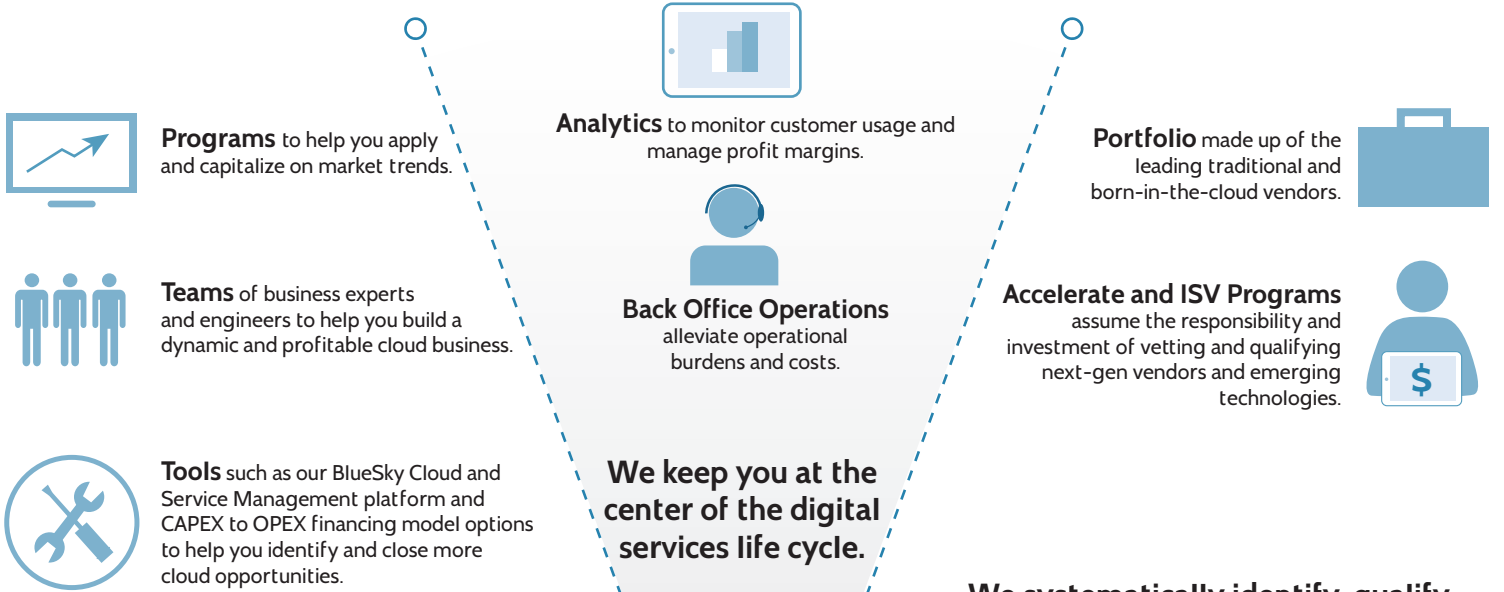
**Programs** to help you apply and capitalize on market trends.

**Teams** of business experts and engineers to help you build a dynamic and profitable cloud business.

**Tools** such as our BlueSky Cloud and Service Management platform and CAPEX to OPEX financing model options to help you identify and close more cloud opportunities.

**Analytics** to monitor customer usage and manage profit margins.

**Back Office Operations** alleviate operational burdens and costs.

**We keep you at the center of the digital services life cycle.**

**Portfolio** made up of the leading traditional and born-in-the-cloud vendors.

**Accelerate and ISV Programs** assume the responsibility and investment of vetting and qualifying next-gen vendors and emerging technologies.

$

We systematically identify, qualify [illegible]